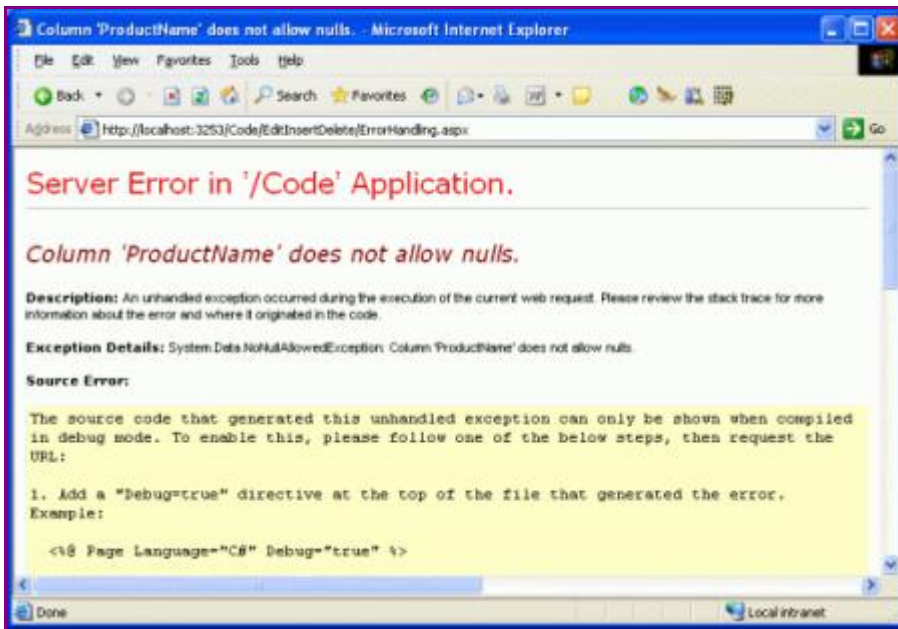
Column 'ProductName' does not allow nulls. - Microsoft Internet Explorer

File Edit View Favorites Tools Help

Back Search Favorites

Address http://localhost:3253/Code/EditInsertDelete/ErrorHandling.aspx Go

Server Error in '/Code' Application.

Column 'ProductName' does not allow nulls.

Description: An unhandled exception occurred during the execution of the current web request. Please review the stack trace for more information about the error and where it originated in the code.

Exception Details: System.Data.NoNullAllowedException: Column 'ProductName' does not allow nulls.

Source Error:

The source code that generated this unhandled exception can only be shown when compiled in debug mode. To enable this, please follow one of the below steps, then request the URL:

1. Add a "Debug=true" directive at the top of the file that generated the error. Example:

<%@ Page Language="C#" Debug="true" %>

Done

Local intranet